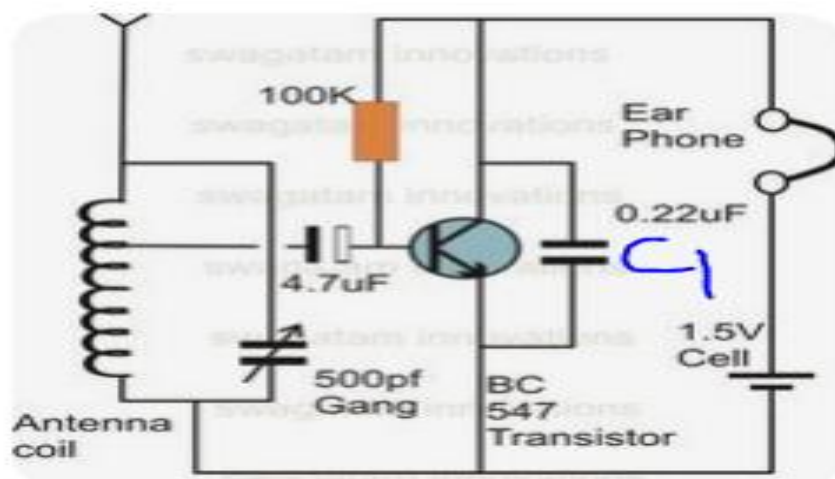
swagatam innovations
100K
swagatam innovations
Ear Phone
swagatam innovations
0.22uF
C1
4.7uF
swagatam innovations
swagatam innovations
1.5V Cell
500pf Gang
BC 547 Transistor
swagatam innovations
Antenna coil